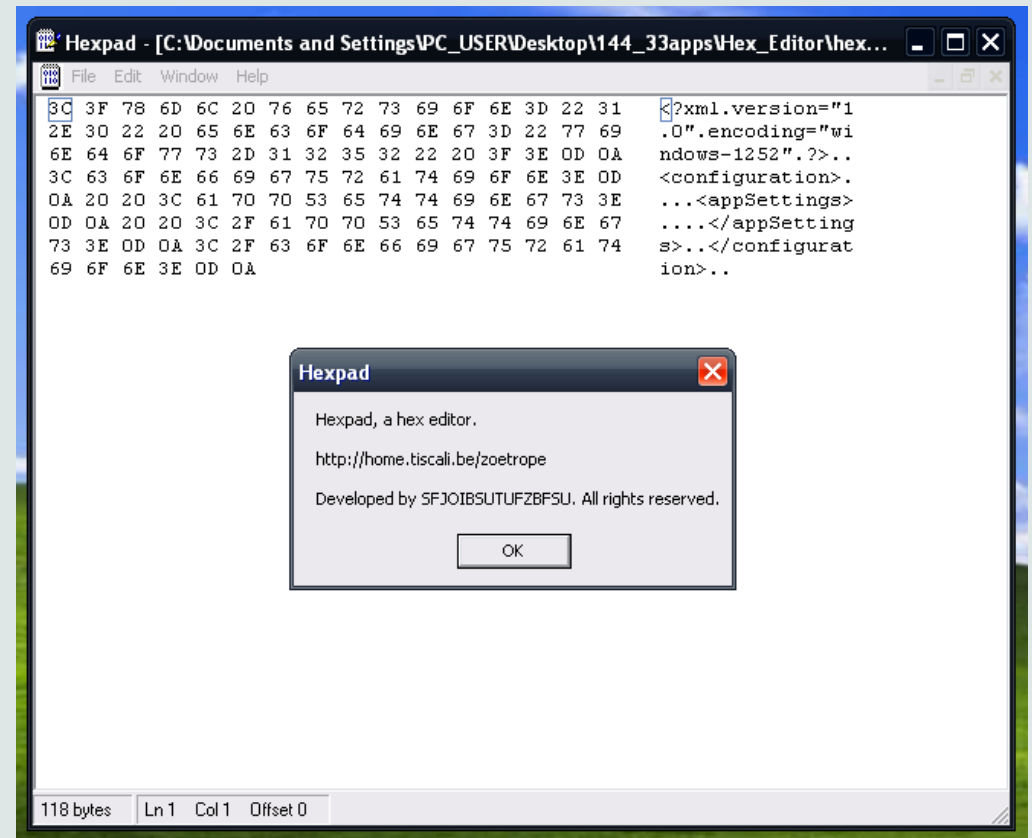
Hexpad - [C:\Documents and Settings\PC_USER\Desktop\144_33apps\Hex_Editor\hex...

File Edit Window Help

3C 3F 78 6D 6C 20 76 65 72 73 69 6F 6E 3D 22 31 <?xml.version="1
2E 30 22 20 65 6E 63 6F 64 69 6E 67 3D 22 77 69 .0".encoding="wi
6E 64 6F 77 73 2D 31 32 35 32 22 20 3F 3E 0D 0A ndows-1252".?>..
3C 63 6F 6E 66 69 67 75 72 61 74 69 6F 6E 3E 0D <configuration>.
0A 20 20 3C 61 70 70 53 65 74 74 69 6E 67 73 3E ...<appSettings>
0D 0A 20 20 3C 2F 61 70 70 53 65 74 74 69 6E 67 ....</appSetting
73 3E 0D 0A 3C 2F 63 6F 6E 66 69 67 75 72 61 74 s>..</configurat
69 6F 6E 3E 0D 0A ion>..

Hexpad

Hexpad, a hex editor.

http://home.tiscali.be/zoetrope

Developed by SFJOIBSUTUFZBFSU. All rights reserved.

OK

118 bytes | Ln 1 | Col 1 | Offset 0